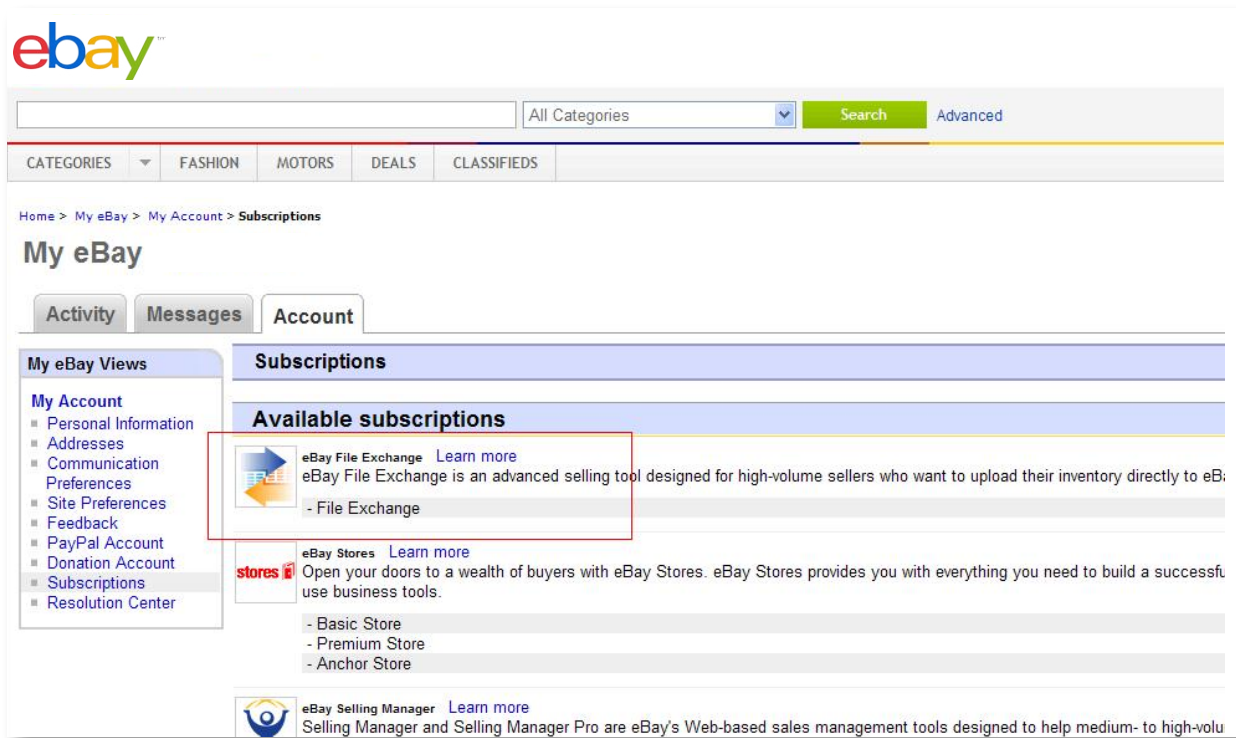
ebay

All Categories
Search
Advanced

CATEGORIES
FASHION
MOTORS
DEALS
CLASSIFIEDS

Home > My eBay > My Account > Subscriptions

My eBay

Activity
Messages
Account

My eBay Views

My Account
Personal Information
Addresses
Communication Preferences
Site Preferences
Feedback
PayPal Account
Donation Account
Subscriptions
Resolution Center

Subscriptions

Available subscriptions

eBay File Exchange Learn more
eBay File Exchange is an advanced selling tool designed for high-volume sellers who want to upload their inventory directly to eB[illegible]

- File Exchange

eBay Stores Learn more
stores
Open your doors to a wealth of buyers with eBay Stores. eBay Stores provides you with everything you need to build a successfu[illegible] use business tools.

- Basic Store
- Premium Store
- Anchor Store

eBay Selling Manager Learn more
Selling Manager and Selling Manager Pro are eBay's Web-based sales management tools designed to help medium- to high-volu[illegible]